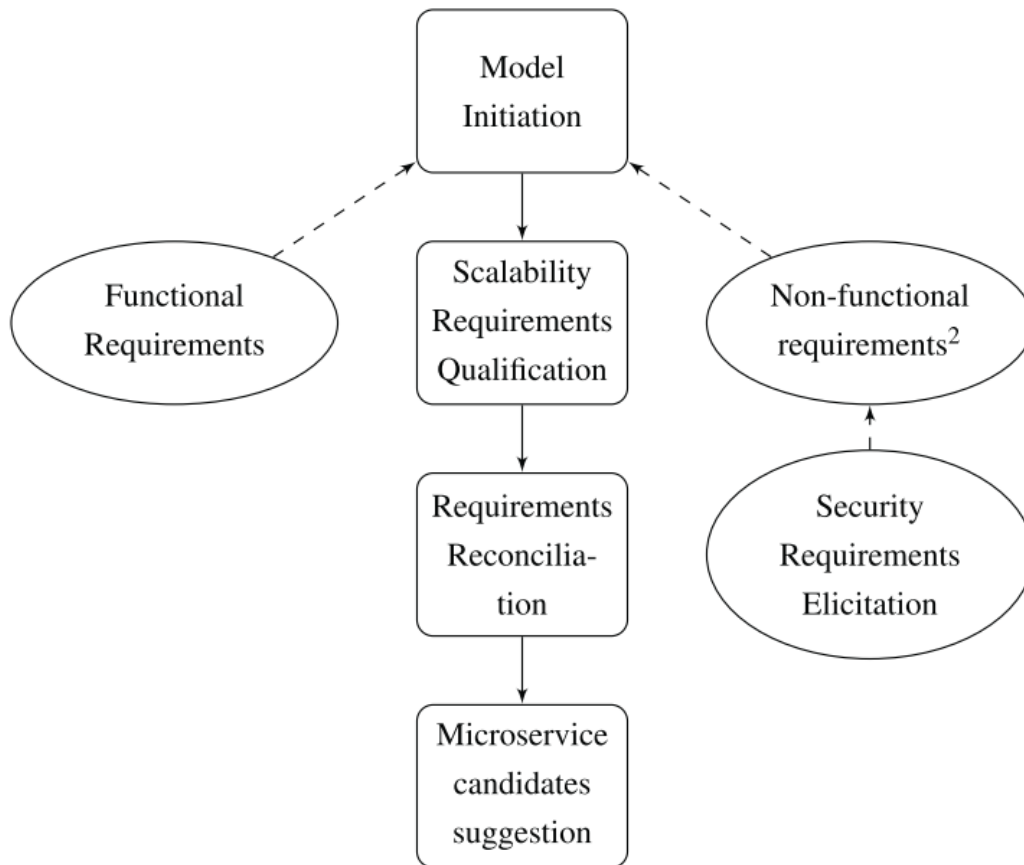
Model Initiation

Functional Requirements

Scalability Requirements Qualification

Non-functional requirements$^2$

Requirements Reconciliation

Security Requirements Elicitation

Microservice candidates suggestion